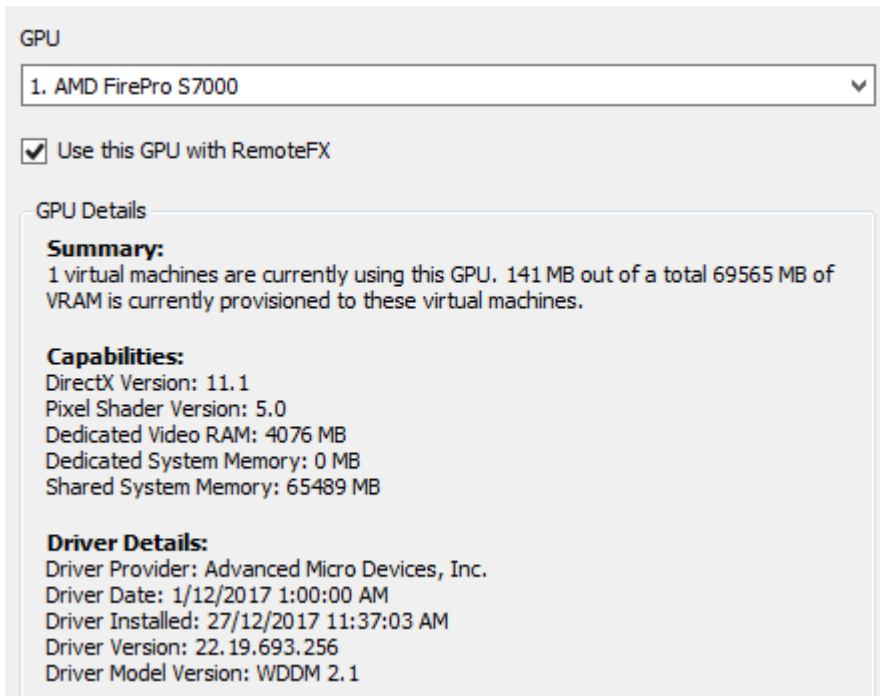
GPU

1. AMD FirePro S7000

Use this GPU with RemoteFX

GPU Details

**Summary:**
1 virtual machines are currently using this GPU. 141 MB out of a total 69565 MB of VRAM is currently provisioned to these virtual machines.

**Capabilities:**
DirectX Version: 11.1
Pixel Shader Version: 5.0
Dedicated Video RAM: 4076 MB
Dedicated System Memory: 0 MB
Shared System Memory: 65489 MB

**Driver Details:**
Driver Provider: Advanced Micro Devices, Inc.
Driver Date: 1/12/2017 1:00:00 AM
Driver Installed: 27/12/2017 11:37:03 AM
Driver Version: 22.19.693.256
Driver Model Version: WDDM 2.1